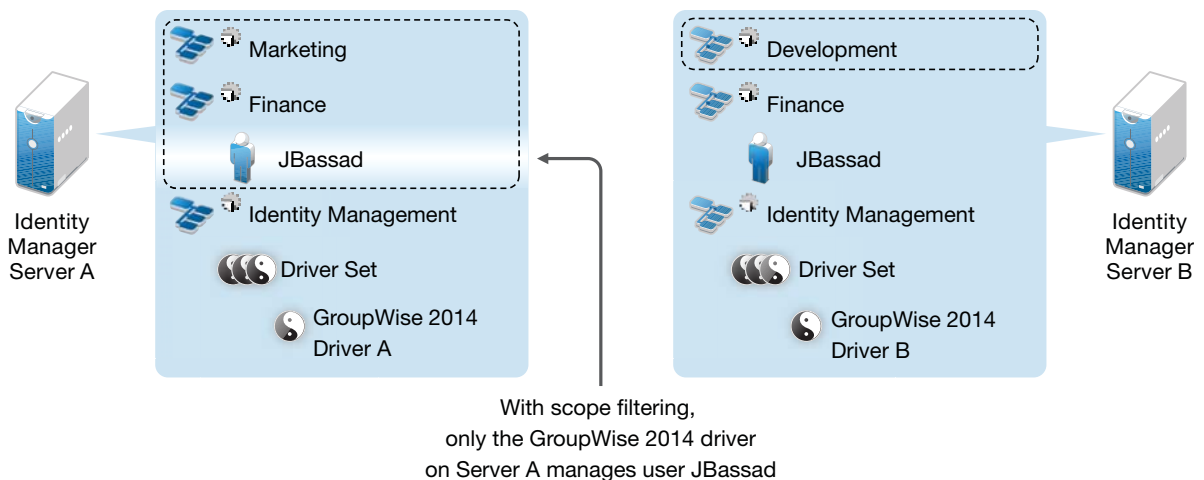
Identity Manager Server A

Marketing

Finance

JBassad

Identity Management

Driver Set

GroupWise 2014 Driver A

Development

Finance

JBassad

Identity Management

Driver Set

GroupWise 2014 Driver B

Identity Manager Server B

With scope filtering, only the GroupWise 2014 driver on Server A manages user JBassad